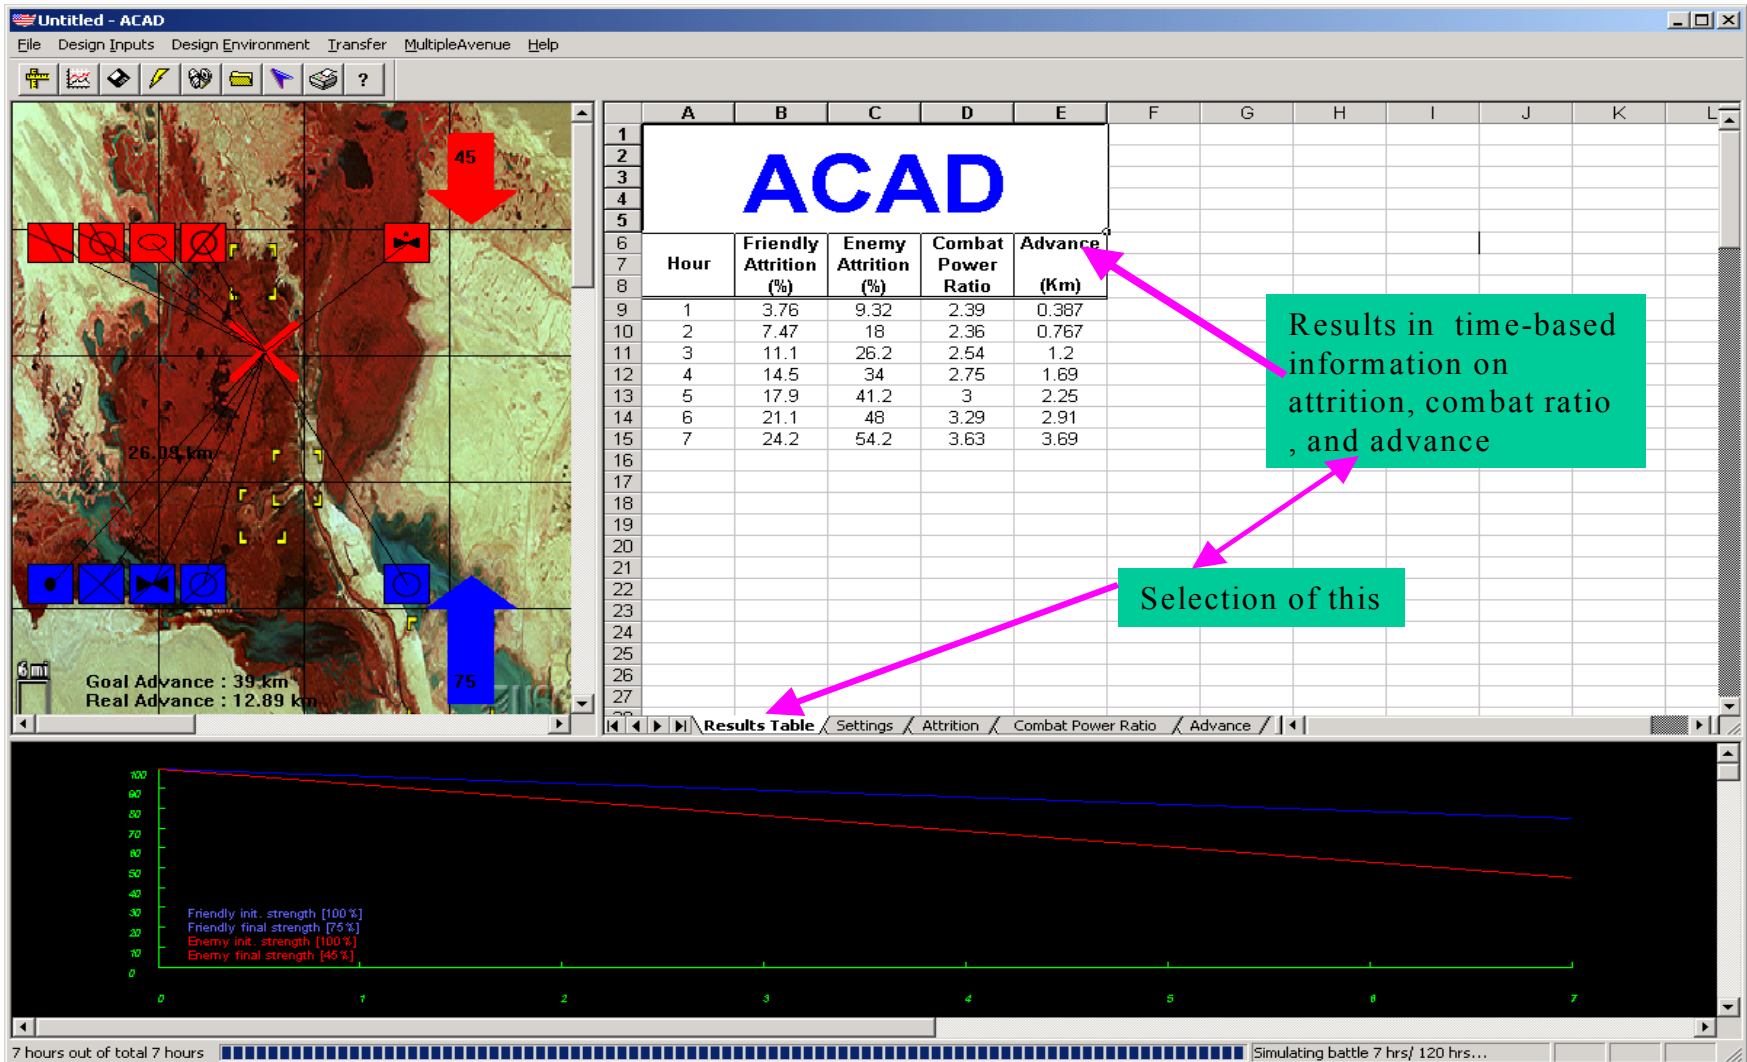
Untitled - ACAD

File Design Inputs Design Environment Transfer MultipleAvenue Help

?

45

26.09 km

6mi

Goal Advance : 39 km
Real Advance : 12.89 km

75

| | A | B | C | D | E | F | G | H | I | J | K | L |
|---|---|---|---|---|---|---|---|---|---|---|---|---|
| 1-5 | ACAD | | | | | | | | | | | |
| 6-8 | Hour | Friendly Attrition (%) | Enemy Attrition (%) | Combat Power Ratio | Advance (Km) | | | | | | | |
| 9 | 1 | 3.76 | 9.32 | 2.39 | 0.387 | | | | | | | |
| 10 | 2 | 7.47 | 18 | 2.36 | 0.767 | | | | | | | |
| 11 | 3 | 11.1 | 26.2 | 2.54 | 1.2 | | | | | | | |
| 12 | 4 | 14.5 | 34 | 2.75 | 1.69 | | | | | | | |
| 13 | 5 | 17.9 | 41.2 | 3 | 2.25 | | | | | | | |
| 14 | 6 | 21.1 | 48 | 3.29 | 2.91 | | | | | | | |
| 15 | 7 | 24.2 | 54.2 | 3.63 | 3.69 | | | | | | | |

16 17 18 19 20 21 22 23 24 25 26 27

Results in time-based information on attrition, combat ratio , and advance

Selection of this

Results Table Settings Attrition Combat Power Ratio Advance

100 90 80 70 60 50 40 30 20 10 0

Friendly init. strength [100%]
Friendly final strength [75%]
Enemy init. strength [100%]
Enemy final strength [45%]

0 1 2 3 4 5 6 7

7 hours out of total 7 hours

Simulating battle 7 hrs/ 120 hrs...